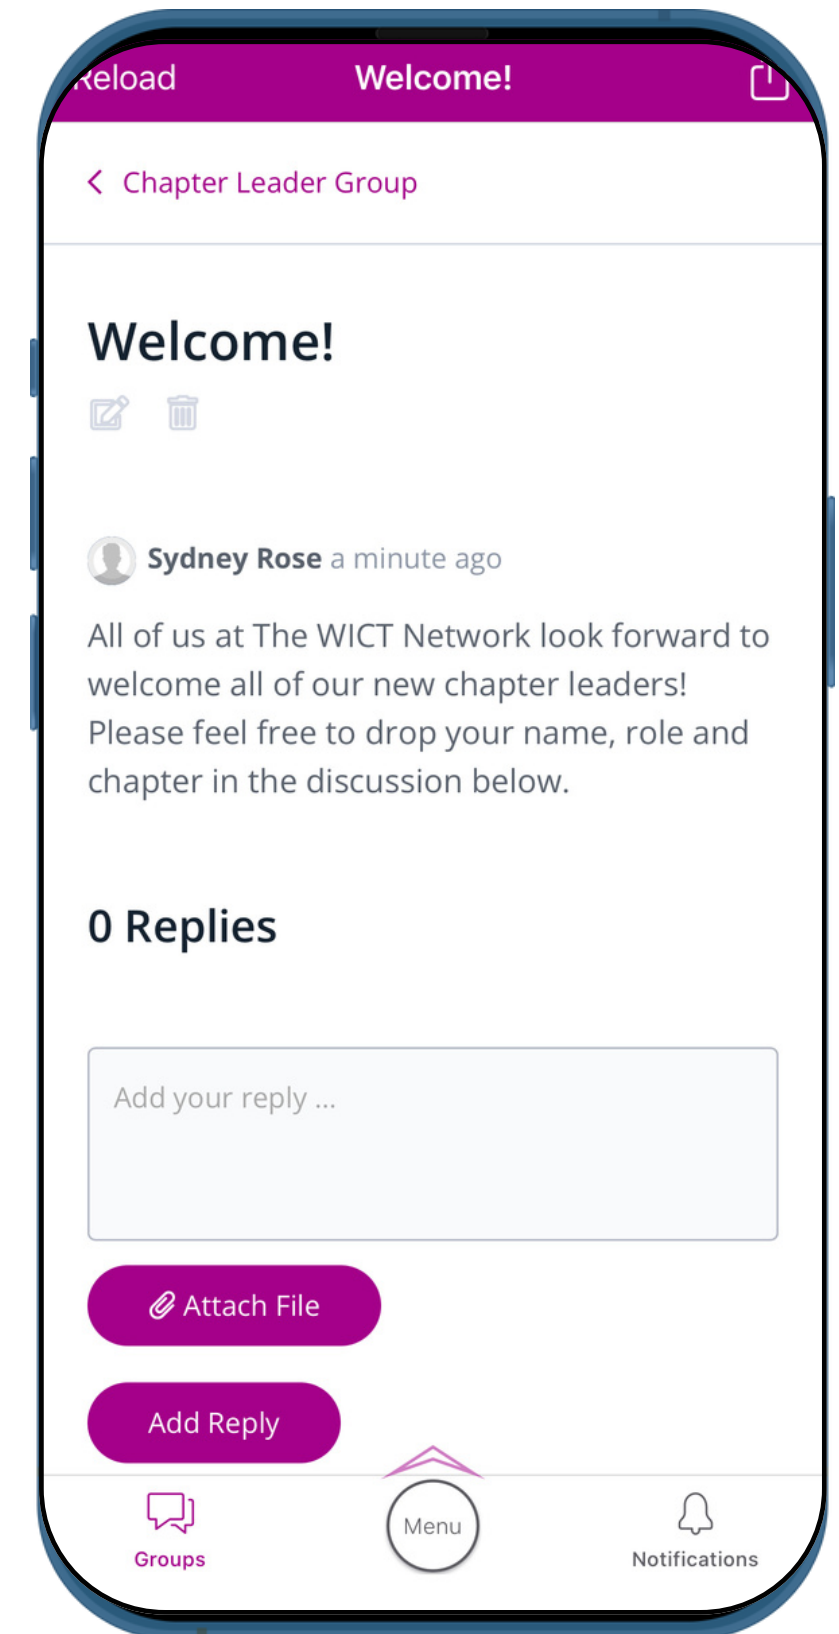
Reload Welcome!

< Chapter Leader Group

Welcome!

Sydney Rose a minute ago

All of us at The WICT Network look forward to welcome all of our new chapter leaders! Please feel free to drop your name, role and chapter in the discussion below.

0 Replies

Add your reply ...

Attach File

Add Reply

Groups

Menu

Notifications